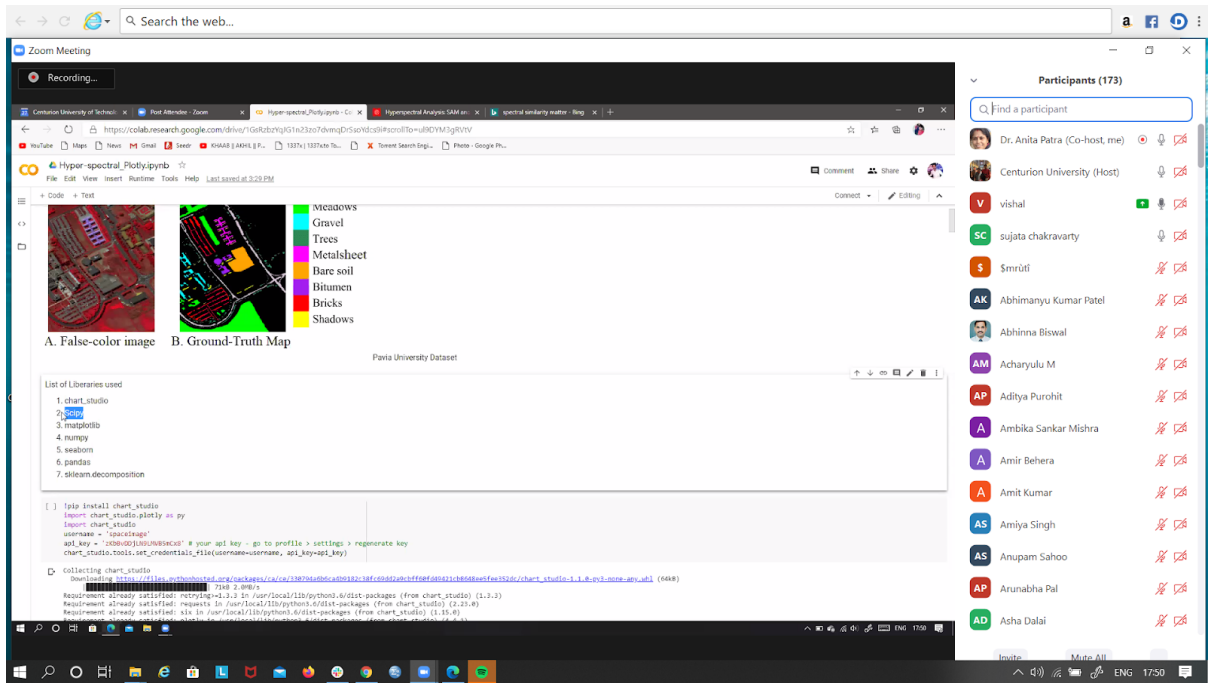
Search the web...

Zoom Meeting

Recording...

Centurion University of Technolo | Post Attendee - Zoom | Hyper-spectral_Plotly.ipynb - Co | Hyperspectral Analysis SAM an | spectral similarity matter - Bing

https://colab.research.google.com/drive/1GsRzbzYqJG1n23zo7dvmqDrSsoYdcs9#scrollTo=ul9DYM3gRVtV

YouTube | Maps | News | Gmail | Seedr | KHAAB | AKHIL || P... | 1337x | 1337x.to To... | Torrent Search Engi... | Photo - Google Ph...

Hyper-spectral_Plotly.ipynb
File Edit View Insert Runtime Tools Help Last saved at 3:29 PM

Comment | Share

+ Code + Text

Connect | Editing

Meadows
Gravel
Trees
Metalsheet
Bare soil
Bitumen
Bricks
Shadows

A. False-color image
B. Ground-Truth Map

Pavia University Dataset

List of Liberaries used

1. chart_studio
2. scipy
3. matplotlib
4. numpy
5. seaborn
6. pandas
7. sklearn.decomposition

[ ] !pip install chart_studio
import chart_studio.plotly as py
import chart_studio
username = 'spaceimage'
api_key = 'zKb0v0DjUN9UMV85eCx8' # your api key - go to profile > settings > regenerate key
chart_studio.tools.set_credentials_file(username=username, api_key=api_key)

Collecting chart_studio
Downloading https://files.pythonhosted.org/packages/ca/ce/33070a6b6ca6b9182c38fc69dd2a9cbff60fd40421cb8648ae5fee352dc/chart_studio-1.1.0-py3-none-any.whl (64kB)
71kB 2.0MB/s
Requirement already satisfied: retrying>=1.3.3 in /usr/local/lib/python3.6/dist-packages (from chart_studio) (1.3.3)
Requirement already satisfied: requests in /usr/local/lib/python3.6/dist-packages (from chart_studio) (2.23.0)
Requirement already satisfied: six in /usr/local/lib/python3.6/dist-packages (from chart_studio) (1.15.0)
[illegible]

ENG 17:50

Participants (173)

Find a participant

Dr. Anita Patra (Co-host, me)
Centurion University (Host)
vishal
sujata chakravarty
$mrũtĩ
Abhimanyu Kumar Patel
Abhinna Biswal
Acharyulu M
Aditya Purohit
Ambika Sankar Mishra
Amir Behera
Amit Kumar
Amiya Singh
Anupam Sahoo
Arunabha Pal
Asha Dalai

Invite
Mute All

ENG 17:50